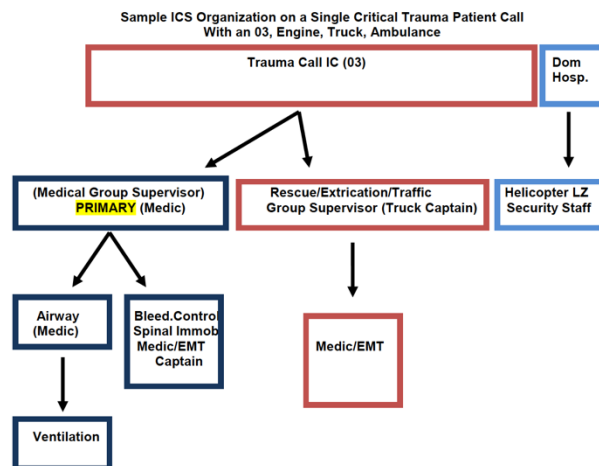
Sample ICS Organization on a Single Critical Trauma Patient Call
With an 03, Engine, Truck, Ambulance

Trauma Call IC (03)

Dom Hosp.

(Medical Group Supervisor) PRIMARY (Medic)

Rescue/Extrication/Traffic Group Supervisor (Truck Captain)

Helicopter LZ Security Staff

Airway (Medic)

Bleed.Control Spinal Immob Medic/EMT Captain

Medic/EMT

Ventilation